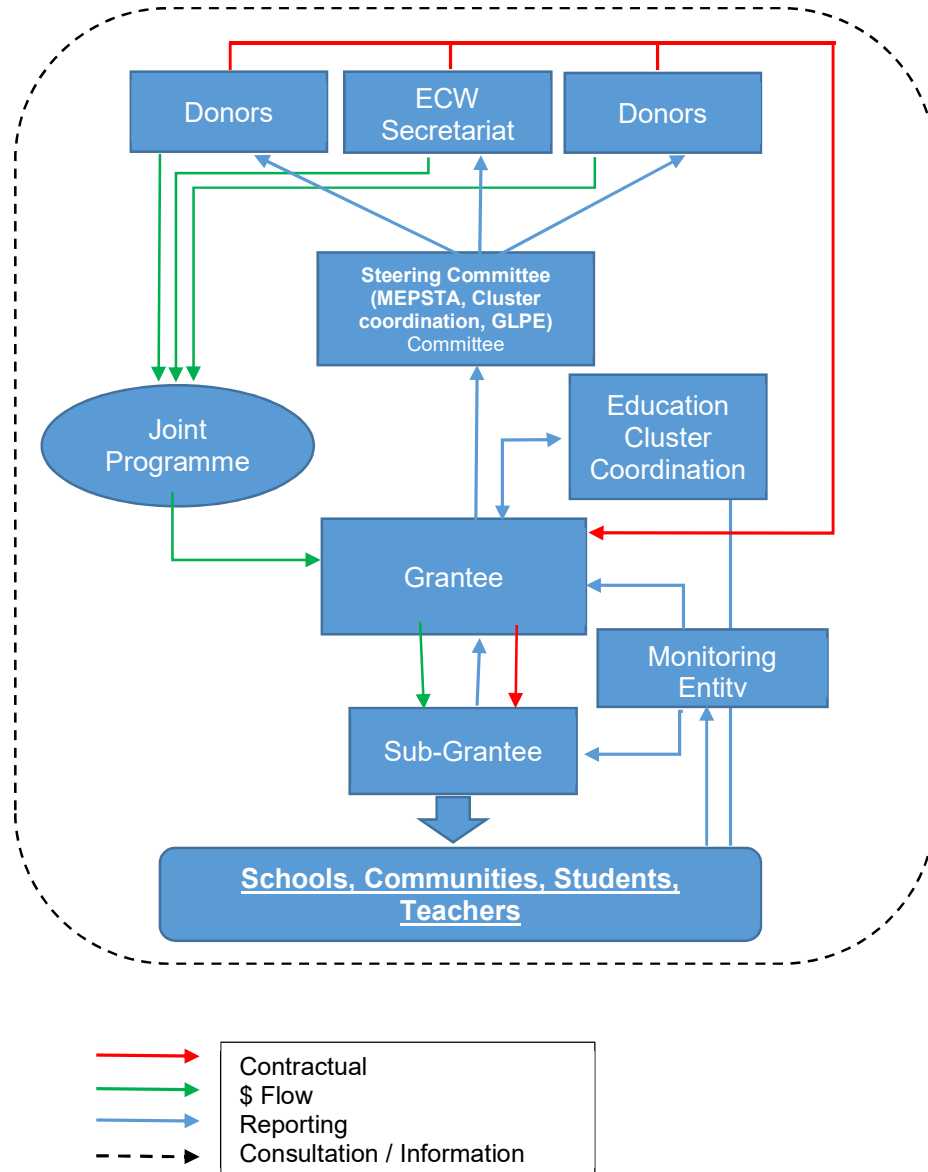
Donors

ECW Secretariat

Donors

Steering Committee (MEPSTA, Cluster coordination, GLPE) Committee

Joint Programme

Education Cluster Coordination

Grantee

Monitoring Entitv

Sub-Grantee

Schools, Communities, Students, Teachers

Contractual
$ Flow
Reporting
Consultation / Information